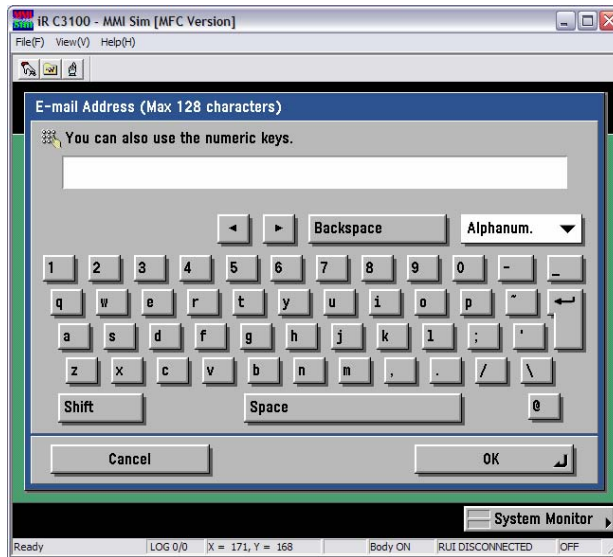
iR C3100 - MMI Sim [MFC Version]

File(F) View(V) Help(H)

E-mail Address (Max 128 characters)

You can also use the numeric keys.

◄ ► Backspace Alphanum.

1 2 3 4 5 6 7 8 9 0 - _

q w e r t y u i o p ˜

a s d f g h j k l ; '

z x c v b n m , . / \

Shift Space @

Cancel OK

System Monitor

Ready LOG 0/0 X = 171, Y = 168 Body ON RUI DISCONNECTED OFF